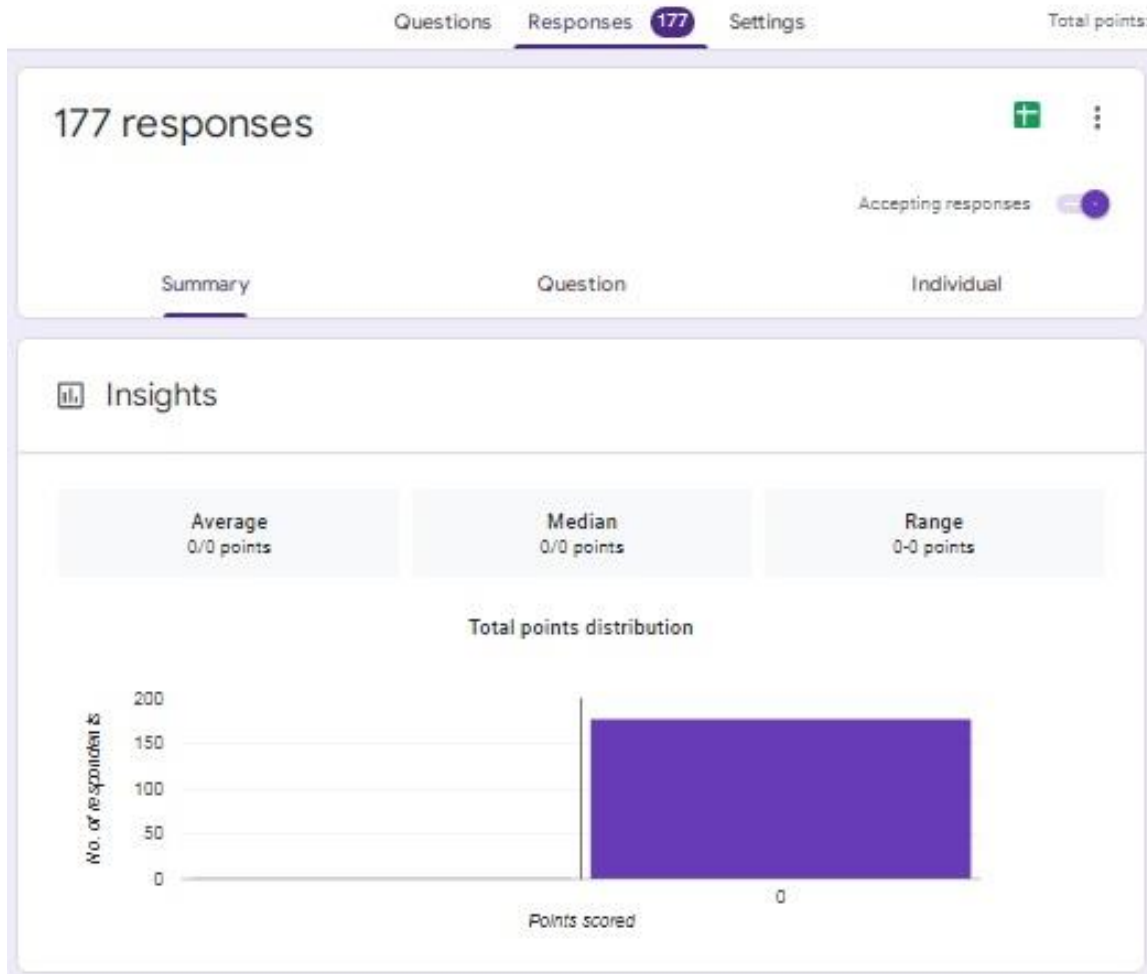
Questions Responses 177 Settings Total points

177 responses

Accepting responses

Summary Question Individual

Insights

Average
0/0 points

Median
0/0 points

Range
0-0 points

Total points distribution

200
150
100
50
0

No. of respondents

0

Points scored